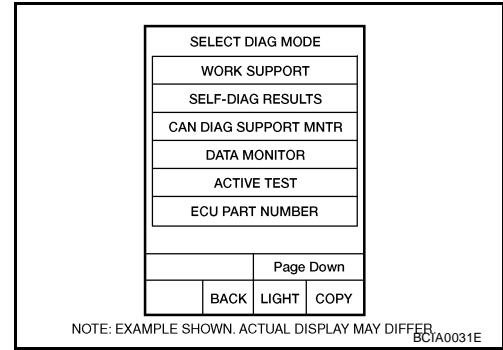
SELECT DIAG MODE

WORK SUPPORT

SELF-DIAG RESULTS

CAN DIAG SUPPORT MNTR

DATA MONITOR

ACTIVE TEST

ECU PART NUMBER

Page Down

BACK LIGHT COPY

NOTE: EXAMPLE SHOWN. ACTUAL DISPLAY MAY DIFFER.

BCIA0031E